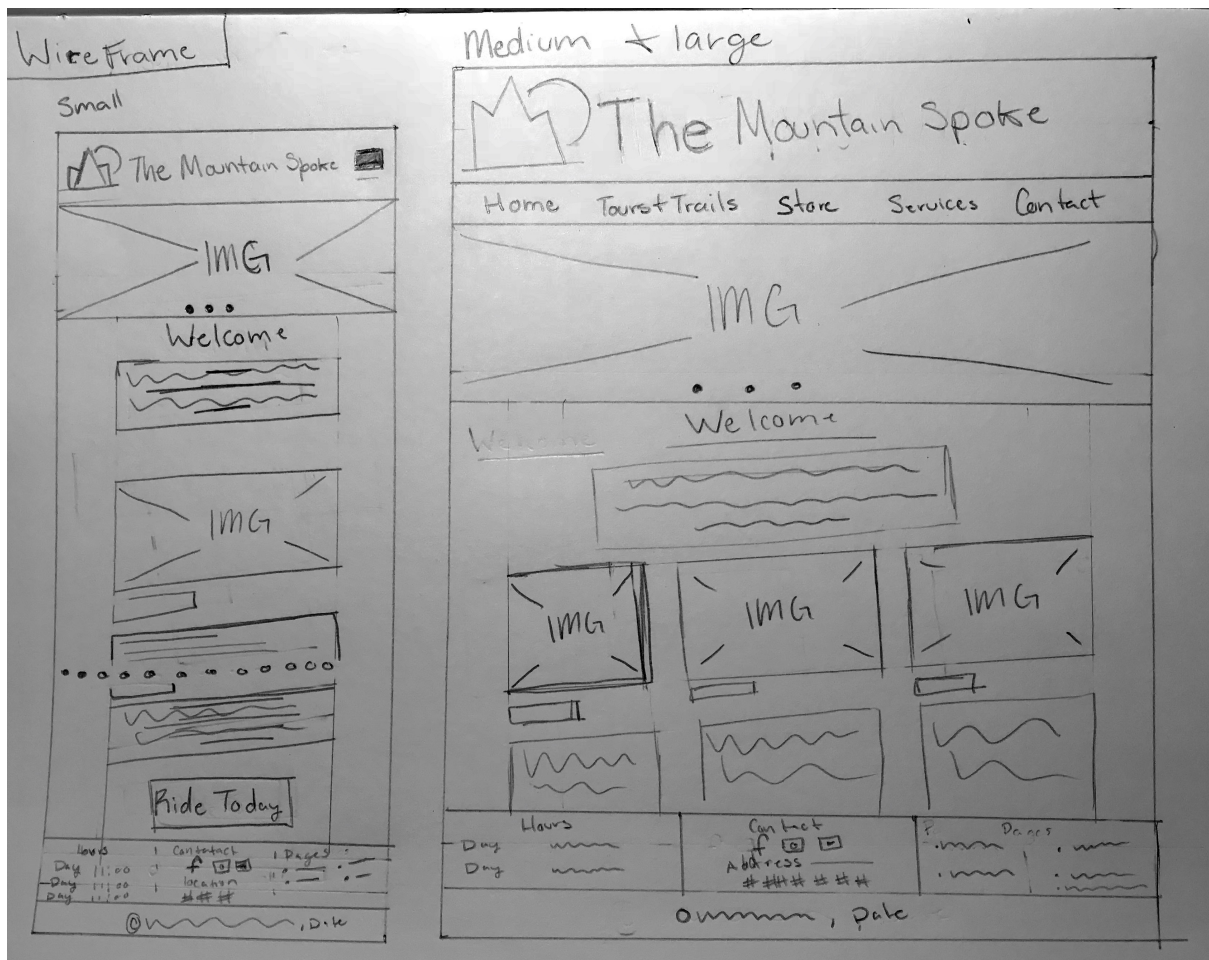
Wire Frame

Small

The Mountain Spoke

IMG

Welcome

IMG

Ride Today

Hours
Day 11:00
Day 11:00
Day 11:00

Contact
f
location
###

Pages

©, Date

Medium + large

The Mountain Spoke

Home Tourist Trails Store Services Contact

IMG

Welcome

IMG IMG IMG

Hours
Day
Day

Contact
f
Address
### ## ##

Pages

©, Date